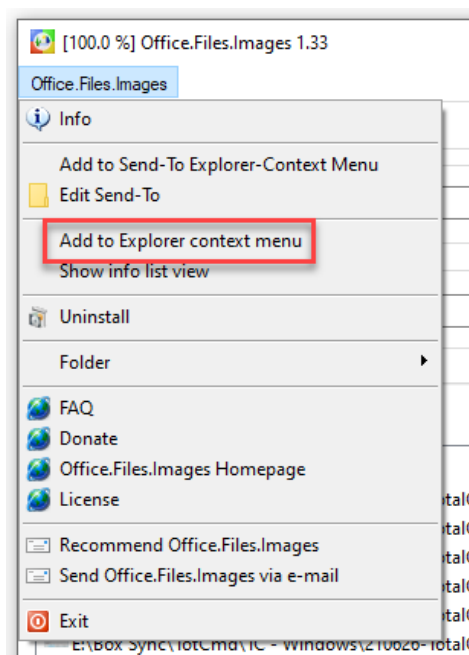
[100.0 %] Office.Files.Images 1.33

Office.Files.Images

Info

Add to Send-To Explorer-Context Menu

Edit Send-To

Add to Explorer context menu

Show info list view

Uninstall

Folder

FAQ

Donate

Office.Files.Images Homepage

License

Recommend Office.Files.Images

Send Office.Files.Images via e-mail

Exit

E:\Box Sync\TotCmd\TC - Windows\210626-total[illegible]